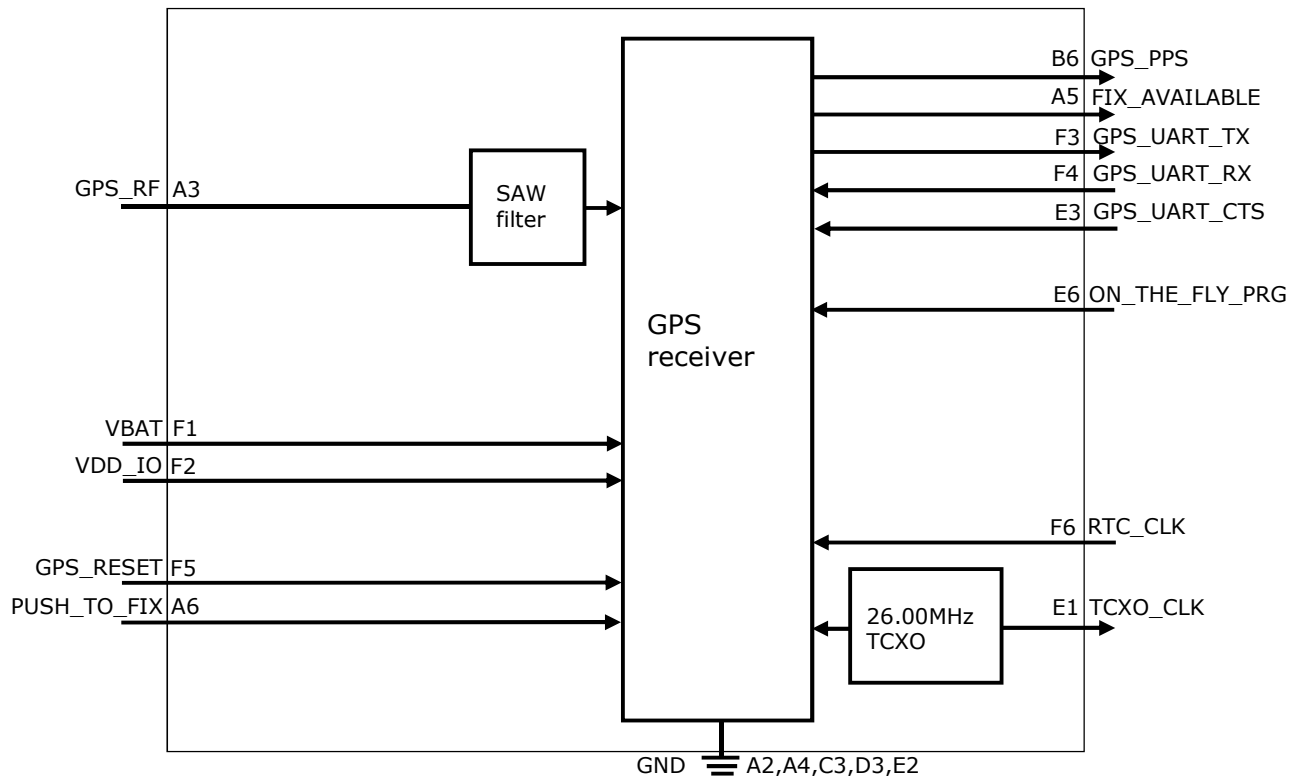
B6 GPS_PPS
A5 FIX_AVAILABLE
F3 GPS_UART_TX
F4 GPS_UART_RX
E3 GPS_UART_CTS
GPS_RF A3
SAW filter
E6 ON_THE_FLY_PRG
GPS receiver
VBAT F1
VDD_IO F2
F6 RTC_CLK
GPS_RESET F5
PUSH_TO_FIX A6
26.00MHz TCXO
E1 TCXO_CLK
GND A2,A4,C3,D3,E2